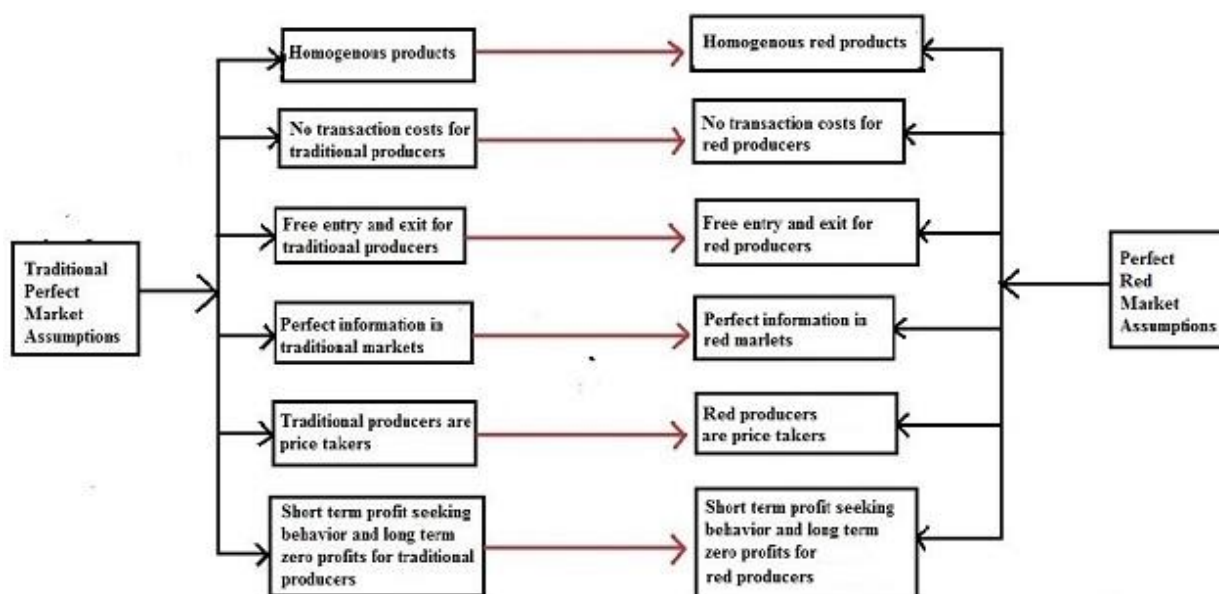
Traditional Perfect Market Assumptions

Homogenous products

No transaction costs for traditional producers

Free entry and exit for traditional producers

Perfect information in traditional markets

Traditional producers are price takers

Short term profit seeking behavior and long term zero profits for traditional producers

Homogenous red products

No transaction costs for red producers

Free entry and exit for red producers

Perfect information in red marlets

Red producers are price takers

Short term profit seeking behavior and long term zero profits for red producers

Perfect Red Market Assumptions